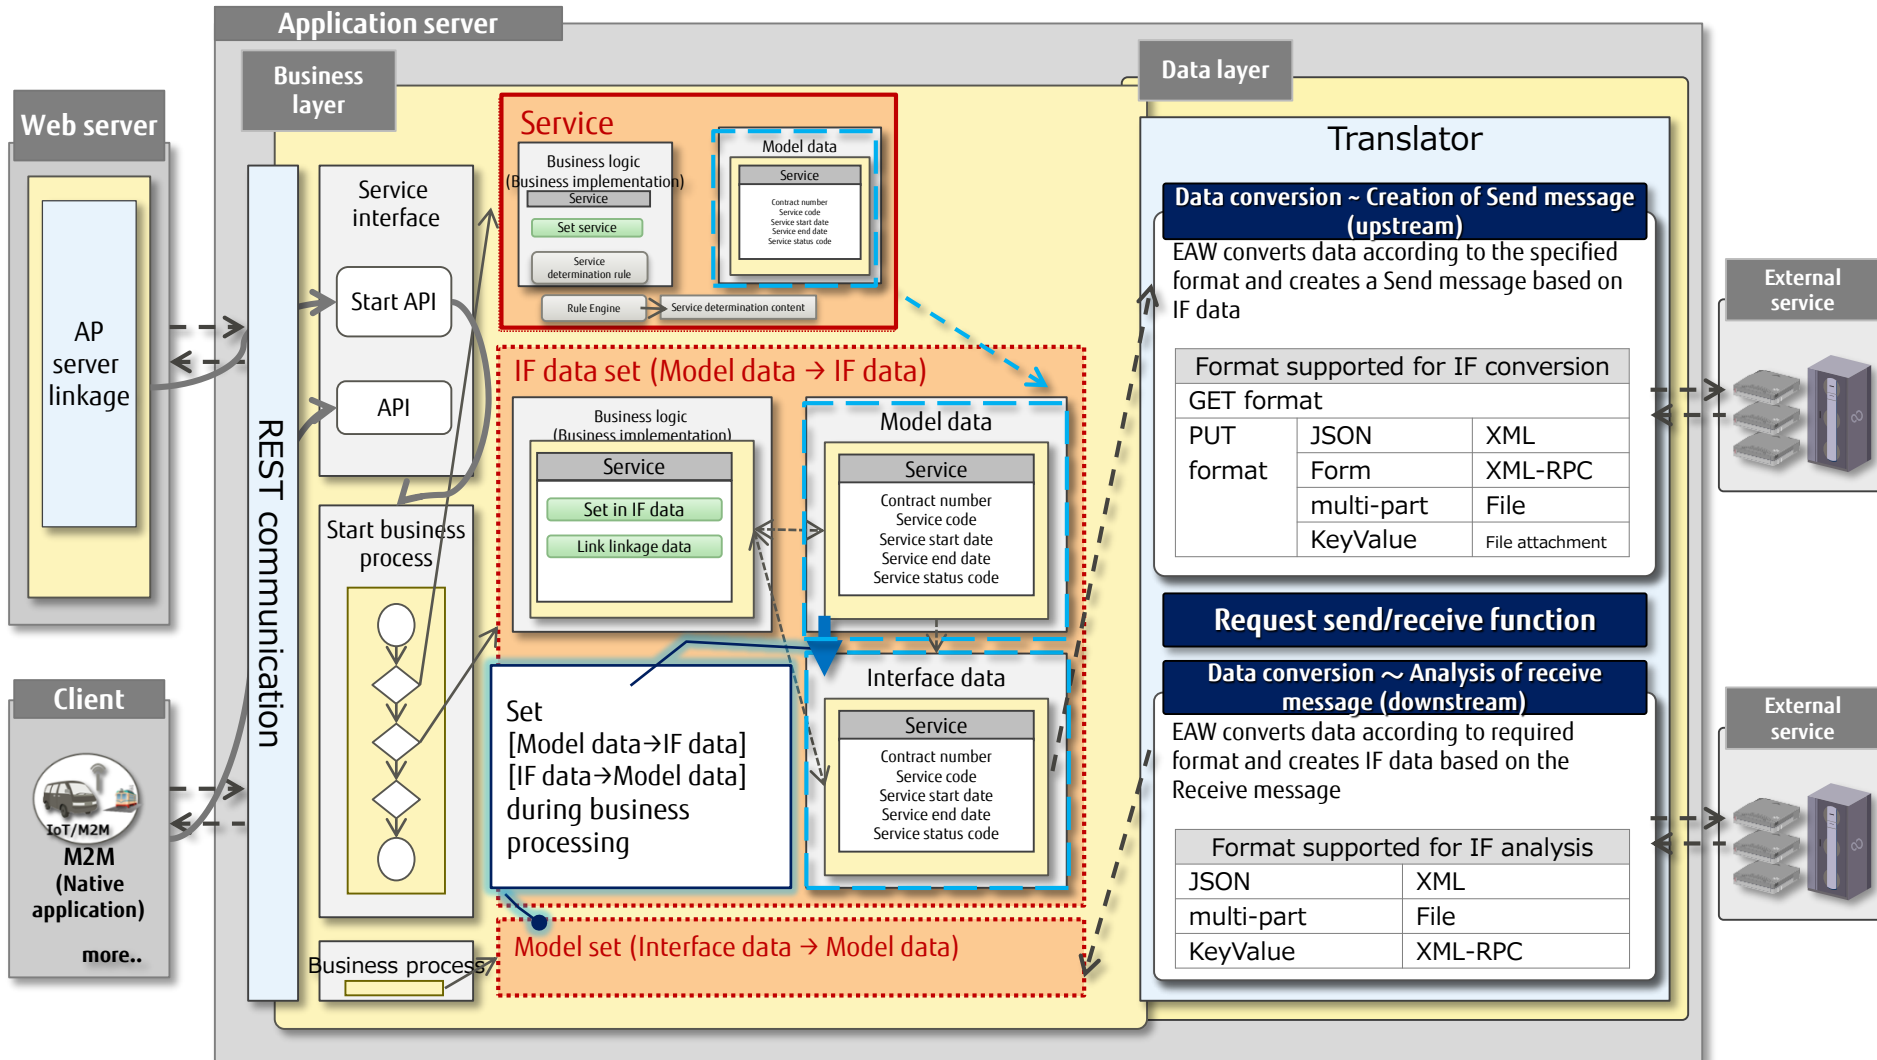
Application server

Business layer

Web server

AP server linkage

Client

IoT/M2M

M2M (Native application)

more..

REST communication

Service interface

Start API

API

Start business process

Business process

Service

Business logic (Business implementation)

Service

Set service

Service determination rule

Rule Engine

Service determination content

Model data

Service

Contract number
Service code
Service start date
Service end date
Service status code

IF data set (Model data → IF data)

Business logic (Business implementation)

Service

Set in IF data

Link linkage data

Model data

Service

Contract number
Service code
Service start date
Service end date
Service status code

Interface data

Service

Contract number
Service code
Service start date
Service end date
Service status code

Set [Model data→IF data] [IF data→Model data] during business processing

Model set (Interface data → Model data)

Data layer

Translator

Data conversion ~ Creation of Send message (upstream)

EAW converts data according to the specified format and creates a Send message based on IF data

| Format supported for IF conversion | | |
|---|---|---|
| GET format | | |
| PUT format | JSON | XML |
| | Form | XML-RPC |
| | multi-part | File |
| | KeyValue | File attachment |

Request send/receive function

Data conversion ~ Analysis of receive message (downstream)

EAW converts data according to required format and creates IF data based on the Receive message

| Format supported for IF analysis | |
|---|---|
| JSON | XML |
| multi-part | File |
| KeyValue | XML-RPC |

External service

External service